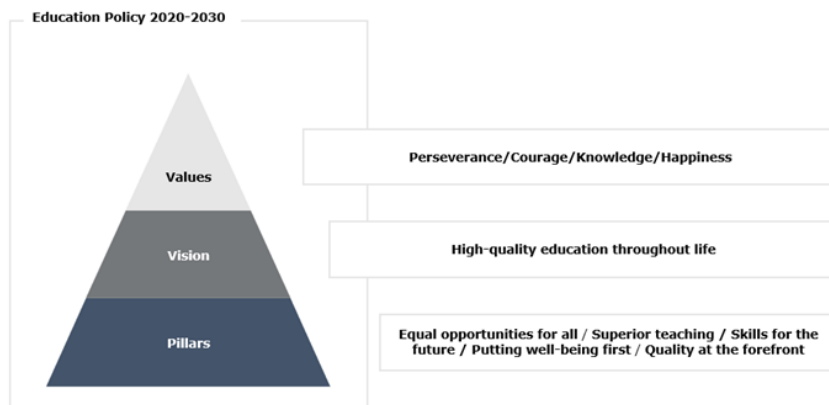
Education Policy 2020-2030

Values

Perseverance/Courage/Knowledge/Happiness

Vision

High-quality education throughout life

Pillars

Equal opportunities for all / Superior teaching / Skills for the future / Putting well-being first / Quality at the forefront